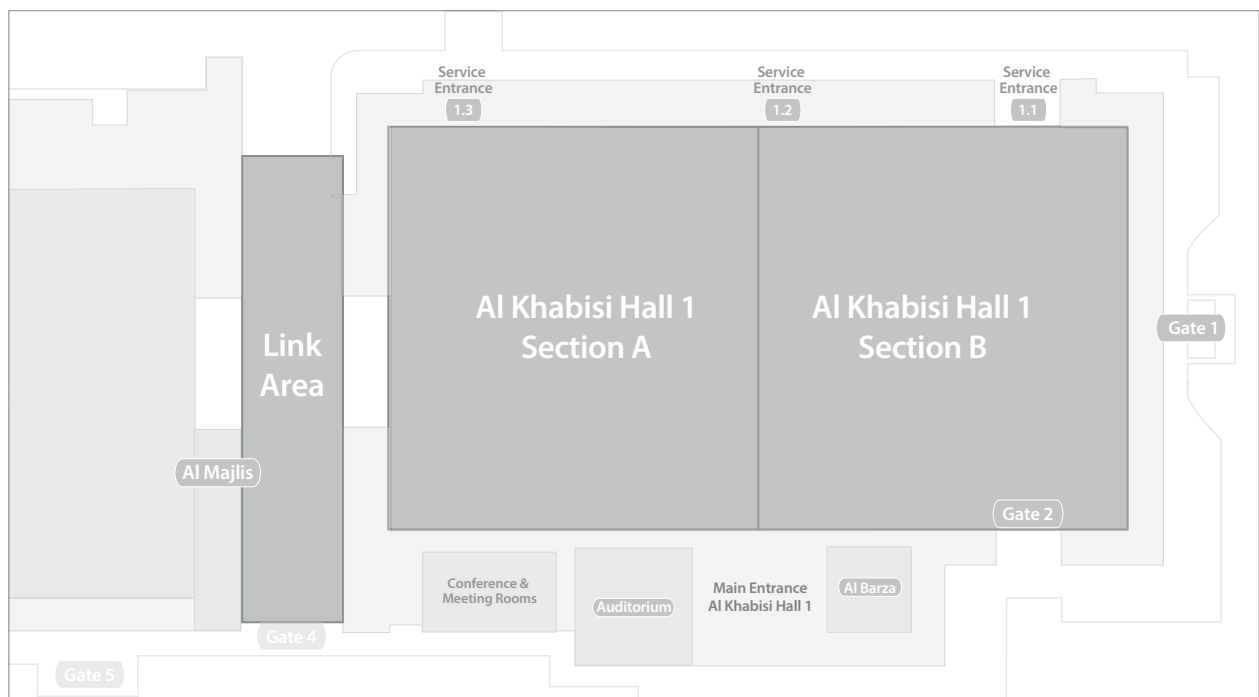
Service Entrance 1.3

Service Entrance 1.2

Service Entrance 1.1

Link Area

Al Khabisi Hall 1 Section A

Al Khabisi Hall 1 Section B

Gate 1

Al Majlis

Gate 2

Conference & Meeting Rooms

Auditorium

Main Entrance Al Khabisi Hall 1

Al Barza

Gate 4

Gate 5